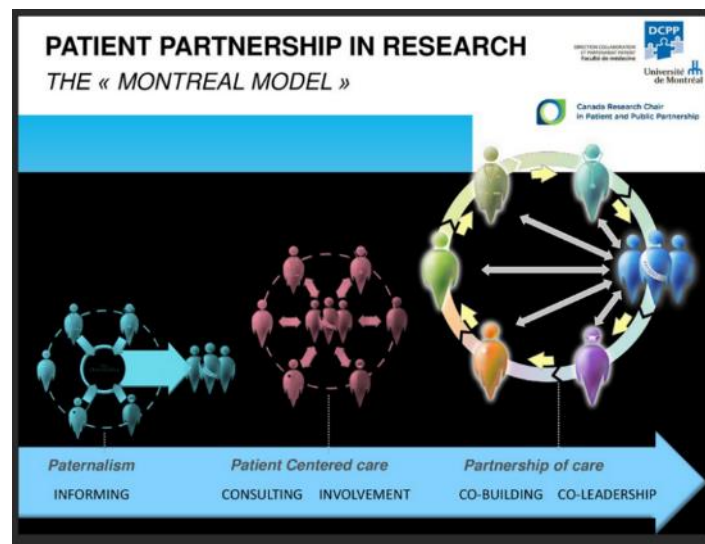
PATIENT PARTNERSHIP IN RESEARCH

THE « MONTREAL MODEL »

DCPP

DIRECTION COLLABORATION ET PARTENARIAT PATIENT Faculté de médecine

Université de Montréal

Canada Research Chair in Patient and Public Partnership

Paternalism
INFORMING

Patient Centered care
CONSULTING INVOLVEMENT

Partnership of care
CO-BUILDING CO-LEADERSHIP